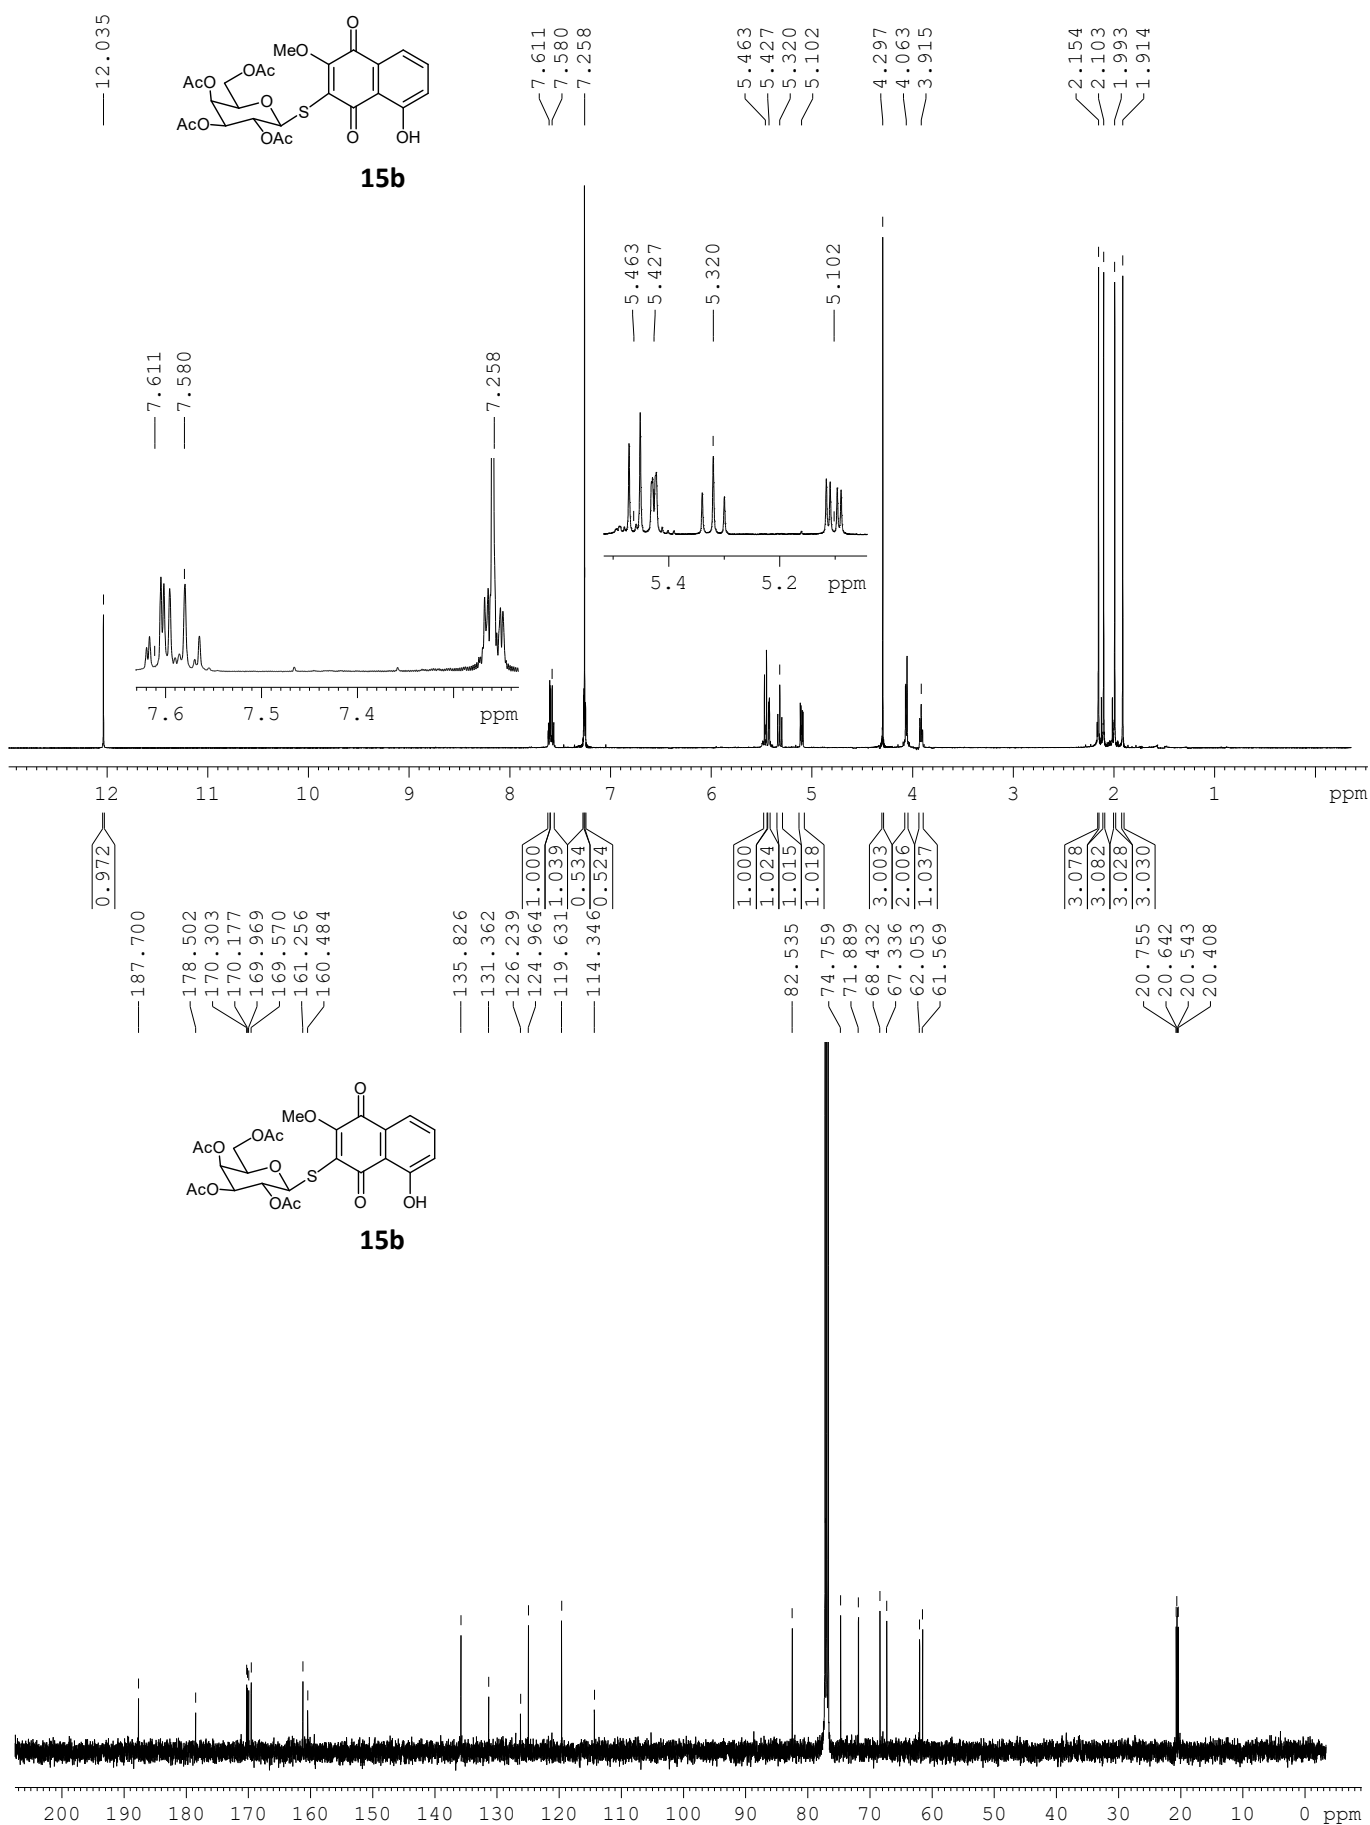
12.035

MeO
AcO
OAc
AcO
OAc
O
S
O
O
OH

15b

7.611
7.580
7.258

5.463
5.427
5.320
5.102

4.297
4.063
3.915

2.154
2.103
1.993
1.914

5.463
5.427
5.320
5.102

5.4
5.2
ppm

7.611
7.580
7.258

7.6
7.5
7.4
ppm

12
11
10
9
8
7
6
5
4
3
2
1
ppm

0.972
1.000
1.039
0.534
0.524
1.000
1.024
1.015
1.018
3.003
2.006
1.037
3.078
3.082
3.028
3.030

187.700
178.502
170.303
170.177
169.969
169.570
161.256
160.484
135.826
131.362
126.239
124.964
119.631
114.346
82.535
74.759
71.889
68.432
67.336
62.053
61.569
20.755
20.642
20.543
20.408

MeO
AcO
OAc
AcO
OAc
O
S
O
O
OH

15b

200
190
180
170
160
150
140
130
120
110
100
90
80
70
60
50
40
30
20
10
0 ppm